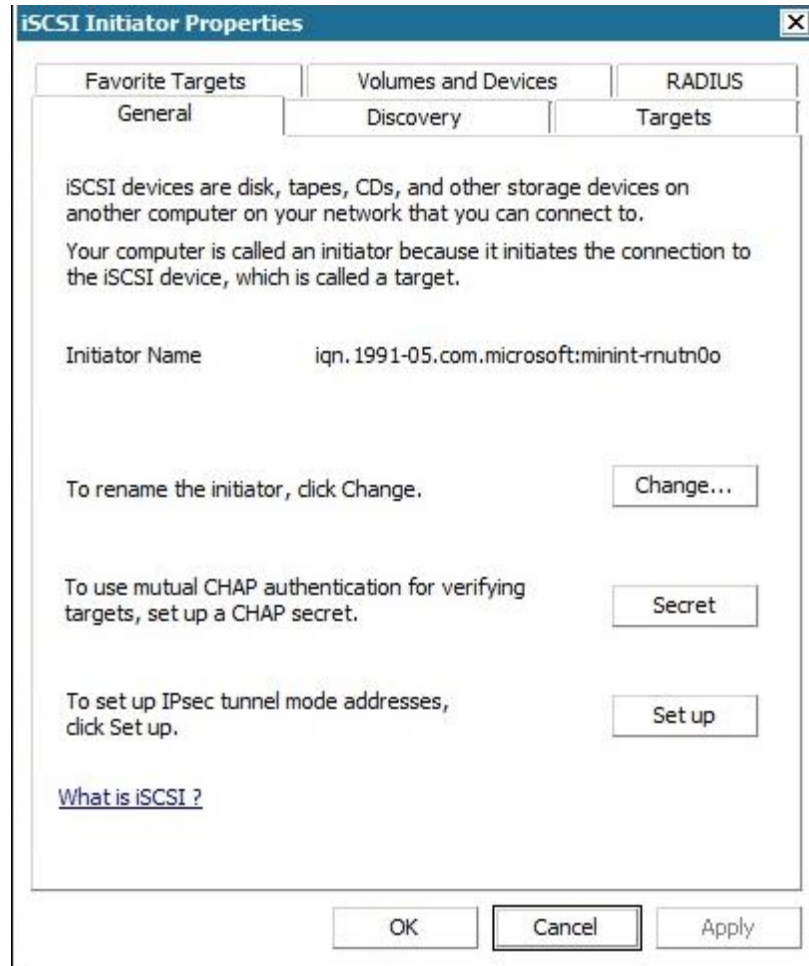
iSCSI Initiator Properties

Favorite Targets
Volumes and Devices
RADIUS
General
Discovery
Targets

iSCSI devices are disk, tapes, CDs, and other storage devices on another computer on your network that you can connect to.

Your computer is called an initiator because it initiates the connection to the iSCSI device, which is called a target.

Initiator Name iqn.1991-05.com.microsoft:minint-rnutn0o

To rename the initiator, click Change.
Change...

To use mutual CHAP authentication for verifying targets, set up a CHAP secret.
Secret

To set up IPsec tunnel mode addresses, click Set up.
Set up

What is iSCSI ?

OK
Cancel
Apply